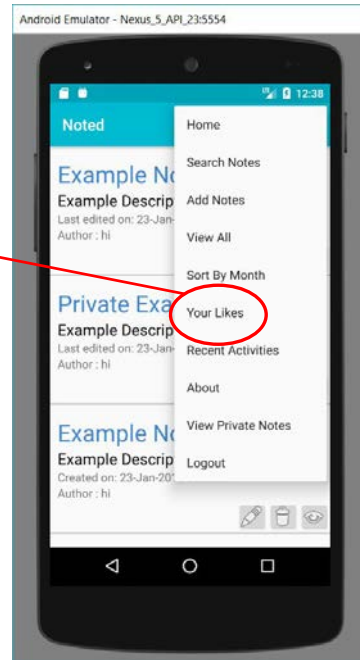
Android Emulator - Nexus_5_API_23:5554

12:38

Noted

Example No
Example Descrip
Last edited on: 23-Jan-
Author : hi

Private Exa
Example Descrip
Last edited on: 23-Jan-
Author : hi

Example No
Example Descrip
Created on: 23-Jan-20
Author : hi

Home
Search Notes
Add Notes
View All
Sort By Month
Your Likes
Recent Activities
About
View Private Notes
Logout